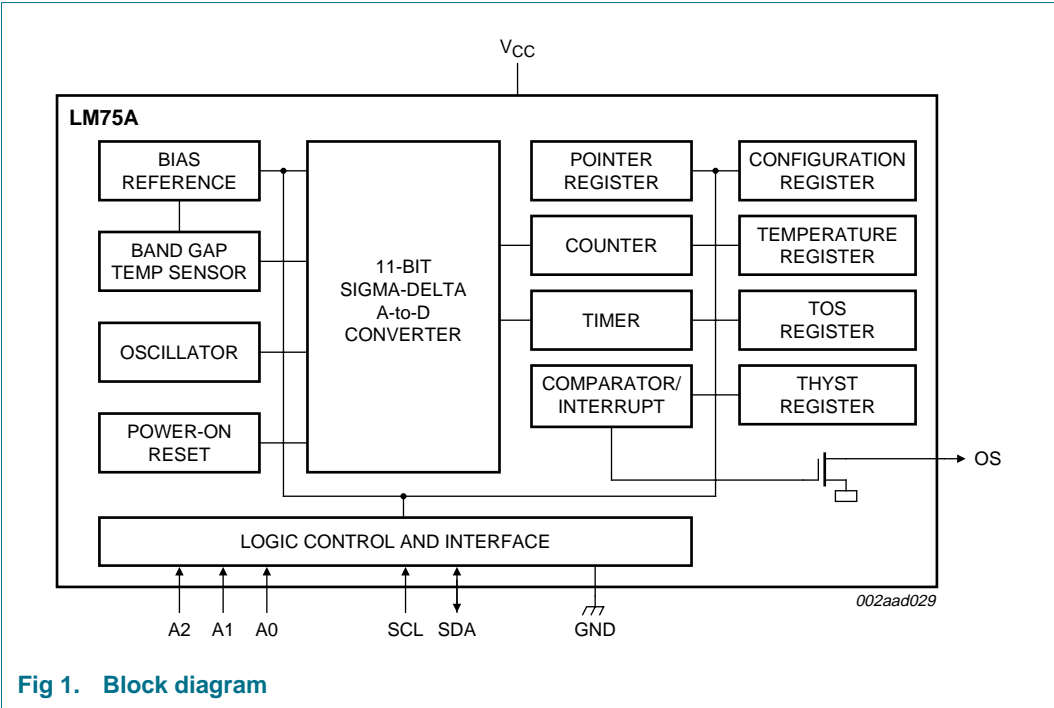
$V_{CC}$

LM75A

BIAS REFERENCE

BAND GAP TEMP SENSOR

OSCILLATOR

POWER-ON RESET

11-BIT SIGMA-DELTA A-to-D CONVERTER

POINTER REGISTER

COUNTER

TIMER

COMPARATOR/ INTERRUPT

CONFIGURATION REGISTER

TEMPERATURE REGISTER

TOS REGISTER

THYST REGISTER

OS

LOGIC CONTROL AND INTERFACE

A2 A1 A0 SCL SDA GND

002aad029

Fig 1. Block diagram